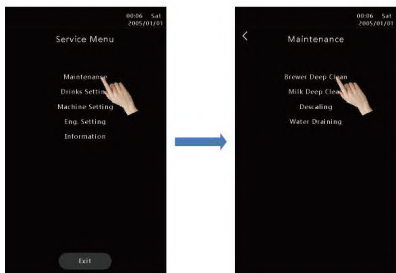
00:06 Sat
2005/01/01

Service Menu

Maintenance
Drinks Setting
Machine Setting
Eng. Setting
Information

Exit

00:06 Sat
2005/01/01

<

Maintenance

Brewer Deep Clean
Milk Deep Clean
Descaling
Water Draining